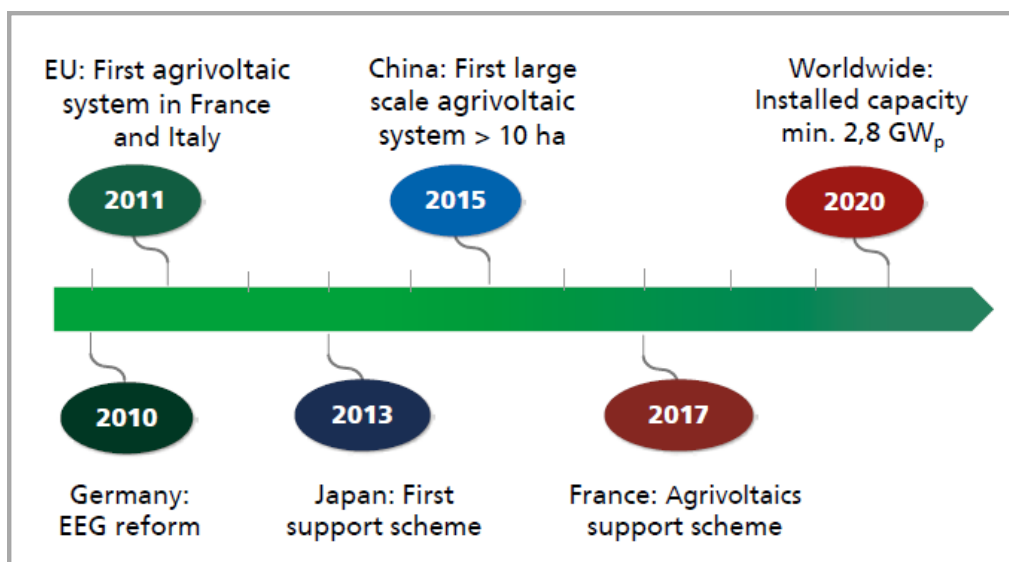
EU: First agrivoltaic system in France and Italy

2011

China: First large scale agrivoltaic system > 10 ha

2015

Worldwide: Installed capacity min. 2,8 $GW_p$

2020

2010

Germany: EEG reform

2013

Japan: First support scheme

2017

France: Agrivoltaics support scheme